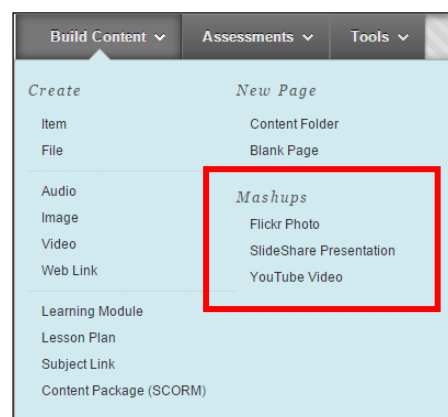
Build Content ⌄ Assessments ⌄ Tools ⌄

Create
Item
File

Audio
Image
Video
Web Link

Learning Module
Lesson Plan
Subject Link
Content Package (SCORM)

New Page
Content Folder
Blank Page

Mashups
Flickr Photo
SlideShare Presentation
YouTube Video